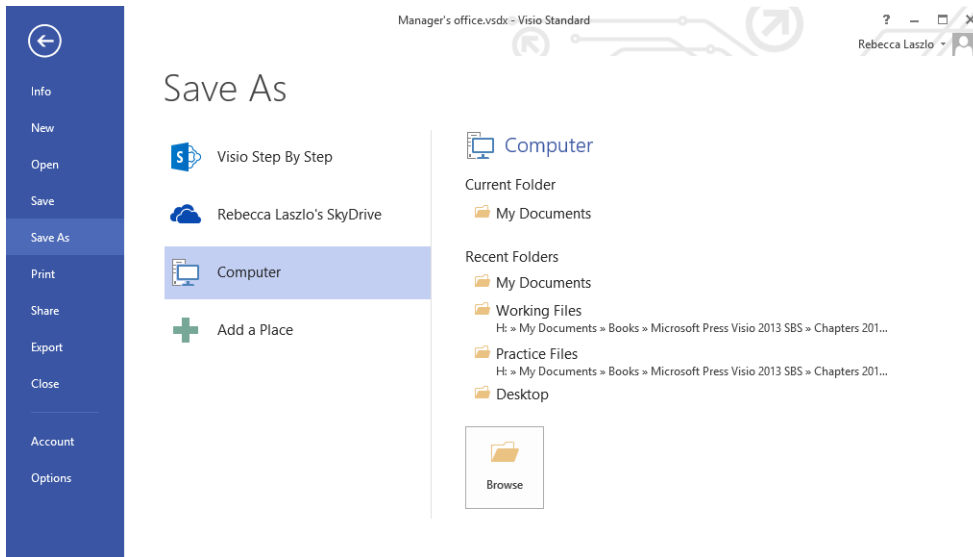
Manager's office.vsdx - Visio Standard

?

Rebecca Laszlo

Info
New
Open
Save
Save As
Print
Share
Export
Close
Account
Options

Save As

Visio Step By Step

Rebecca Laszlo's SkyDrive

Computer

Add a Place

Computer

Current Folder

My Documents

Recent Folders

My Documents

Working Files
H: » My Documents » Books » Microsoft Press Visio 2013 SBS » Chapters 201...

Practice Files
H: » My Documents » Books » Microsoft Press Visio 2013 SBS » Chapters 201...

Desktop

Browse